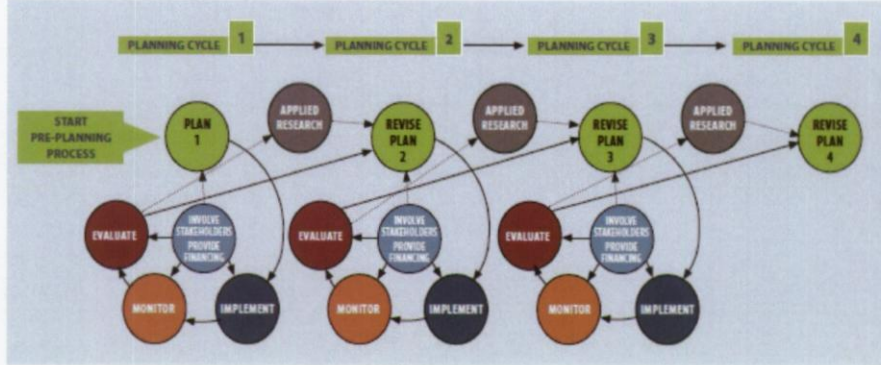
PLANNING CYCLE 1
PLANNING CYCLE 2
PLANNING CYCLE 3
PLANNING CYCLE 4

START PRE-PLANNING PROCESS

PLAN 1
APPLIED RESEARCH
REVISE PLAN 2
APPLIED RESEARCH
REVISE PLAN 3
APPLIED RESEARCH
REVISE PLAN 4

EVALUATE
INVOLVE STAKEHOLDERS PROVIDE FINANCING
MONITOR
IMPLEMENT

EVALUATE
INVOLVE STAKEHOLDERS PROVIDE FINANCING
MONITOR
IMPLEMENT

EVALUATE
INVOLVE STAKEHOLDERS PROVIDE FINANCING
MONITOR
IMPLEMENT